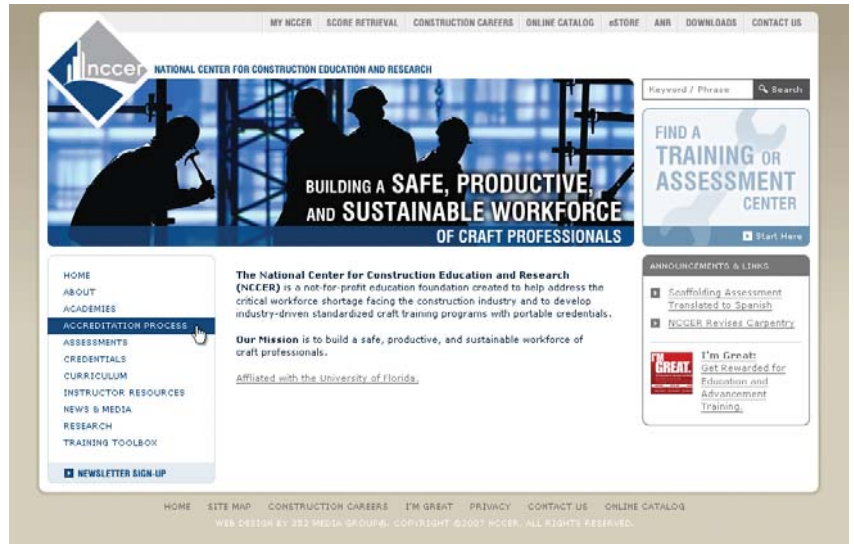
MY NCCER | SCORE RETRIEVAL | CONSTRUCTION CAREERS | ONLINE CATALOG | eSTORE | ANR | DOWNLOADS | CONTACT US

nccer

NATIONAL CENTER FOR CONSTRUCTION EDUCATION AND RESEARCH

Keyword / Phrase Search

BUILDING A SAFE, PRODUCTIVE, AND SUSTAINABLE WORKFORCE OF CRAFT PROFESSIONALS

FIND A TRAINING OR ASSESSMENT CENTER

Start Here

HOME
ABOUT
ACADEMIES
ACCREDITATION PROCESS
ASSESSMENTS
CREDENTIALS
CURRICULUM
INSTRUCTOR RESOURCES
NEWS & MEDIA
RESEARCH
TRAINING TOOLBOX

NEWSLETTER SIGN-UP

The National Center for Construction Education and Research (NCCER) is a not-for-profit education foundation created to help address the critical workforce shortage facing the construction industry and to develop industry-driven standardized craft training programs with portable credentials.

Our Mission is to build a safe, productive, and sustainable workforce of craft professionals.

Affliated with the University of Florida.

ANNOUNCEMENTS & LINKS

Scaffolding Assessment Translated to Spanish

NCCER Revises Carpentry

I'M GREAT.

I'm Great: Get Rewarded for Education and Advancement Training.

HOME SITE MAP CONSTRUCTION CAREERS I'M GREAT PRIVACY CONTACT US ONLINE CATALOG

WEB DESIGN BY 352 MEDIA GROUP®. COPYRIGHT ©2007 NCCER. ALL RIGHTS RESERVED.